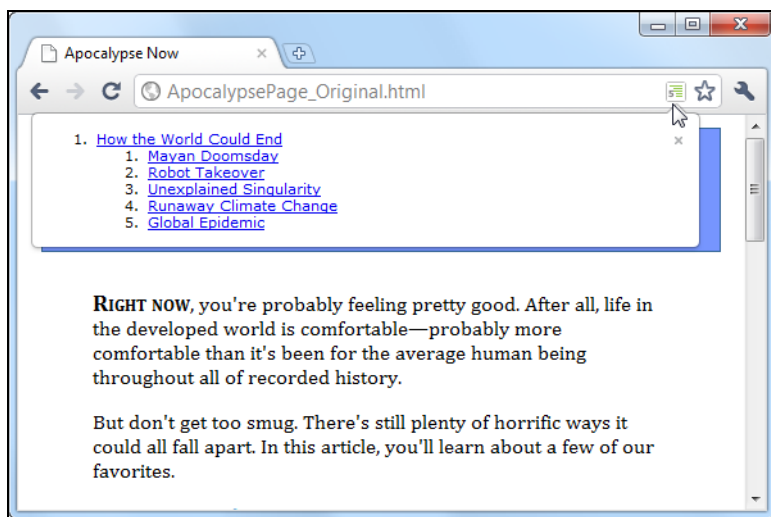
Apocalypse Now

ApocalypsePage_Original.html

1. How the World Could End
   1. Mayan Doomsday
   2. Robot Takeover
   3. Unexplained Singularity
   4. Runaway Climate Change
   5. Global Epidemic

RIGHT NOW, you're probably feeling pretty good. After all, life in the developed world is comfortable—probably more comfortable than it's been for the average human being throughout all of recorded history.

But don't get too smug. There's still plenty of horrific ways it could all fall apart. In this article, you'll learn about a few of our favorites.